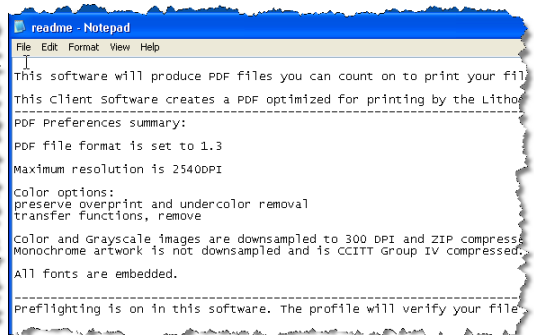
readme - Notepad

File Edit Format View Help

This software will produce PDF files you can count on to print your fil

This Client Software creates a PDF optimized for printing by the Litho

PDF Preferences summary:

PDF file format is set to 1.3

Maximum resolution is 2540DPI

Color options:
preserve overprint and undercolor removal
transfer functions, remove

Color and Grayscale images are downsampled to 300 DPI and ZIP compress
Monochrome artwork is not downsampled and is CCITT Group IV compressed.

All fonts are embedded.

Preflighting is on in this software. The profile will verify your file